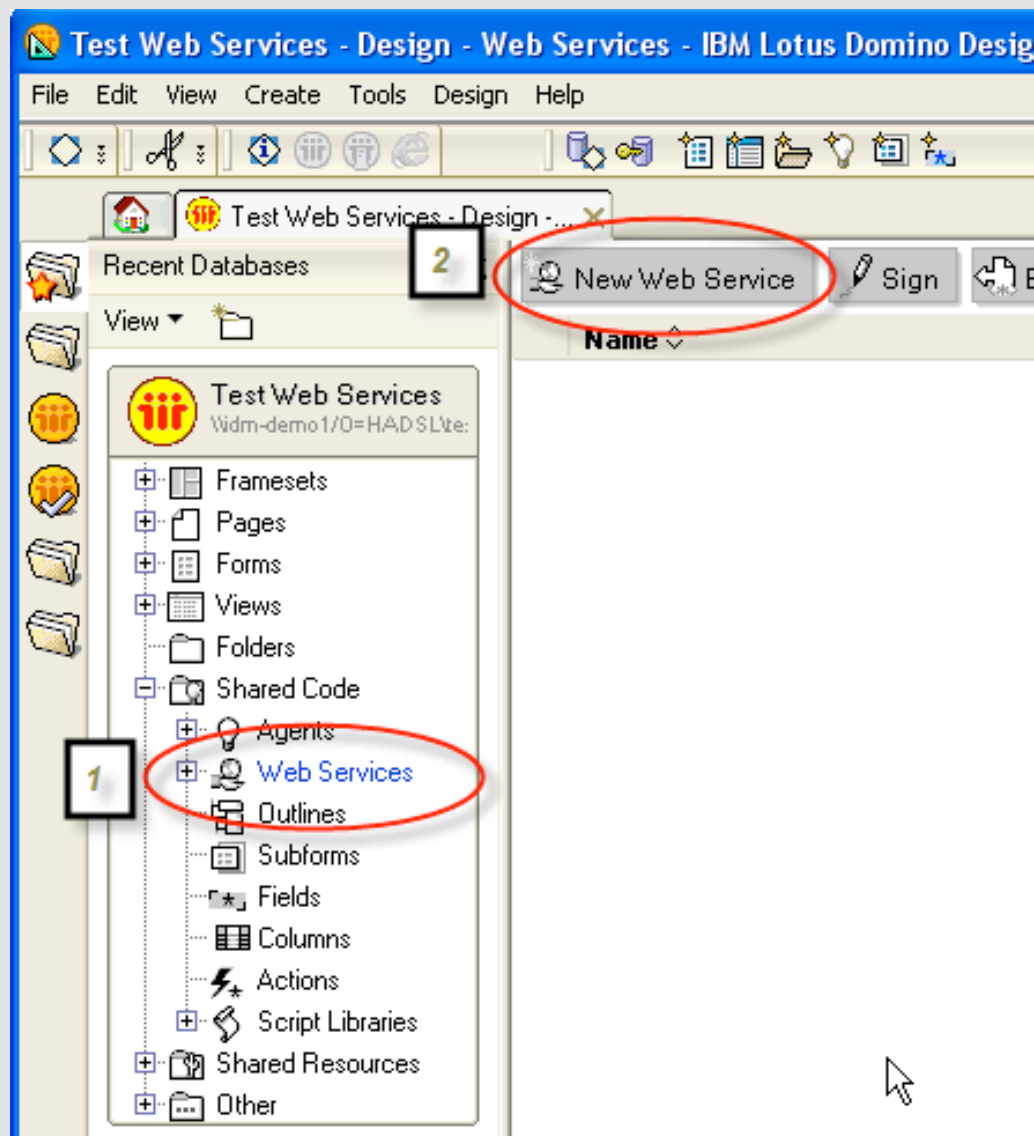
Test Web Services - Design - Web Services - IBM Lotus Domino Desig

File Edit View Create Tools Design Help

Test Web Services - Design - ...

Recent Databases

View

2

New Web Service

Sign

Name

Test Web Services
\\idm-demo1/O=HADSL\te:

Framesets
Pages
Forms
Views
Folders
Shared Code
Agents
1
Web Services
Outlines
Subforms
Fields
Columns
Actions
Script Libraries
Shared Resources
Other